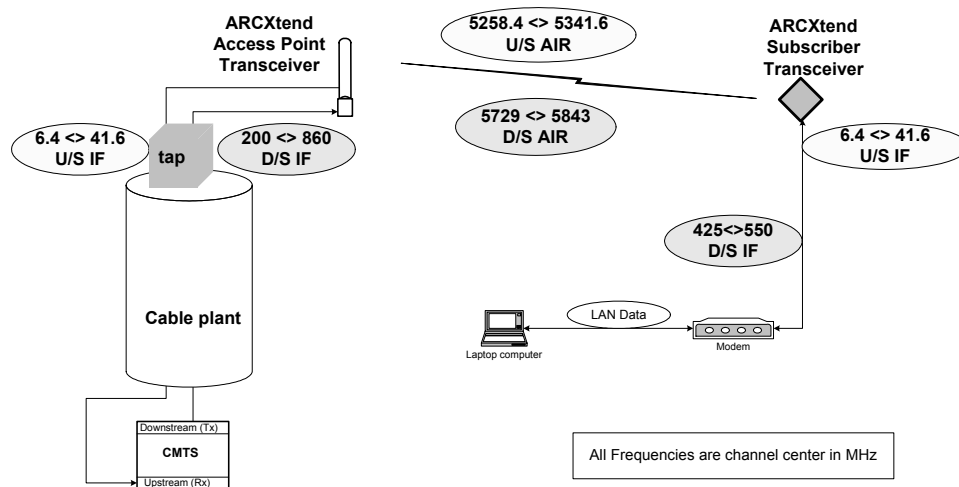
ARCXtend
Access Point
Transceiver

5258.4 <> 5341.6
U/S AIR

ARCXtend
Subscriber
Transceiver

6.4 <> 41.6
U/S IF

tap

200 <> 860
D/S IF

5729 <> 5843
D/S AIR

6.4 <> 41.6
U/S IF

425<>550
D/S IF

Cable plant

LAN Data

Laptop computer

Modem

Downstream (Tx)
CMTS
Upstream (Rx)

All Frequencies are channel center in MHz